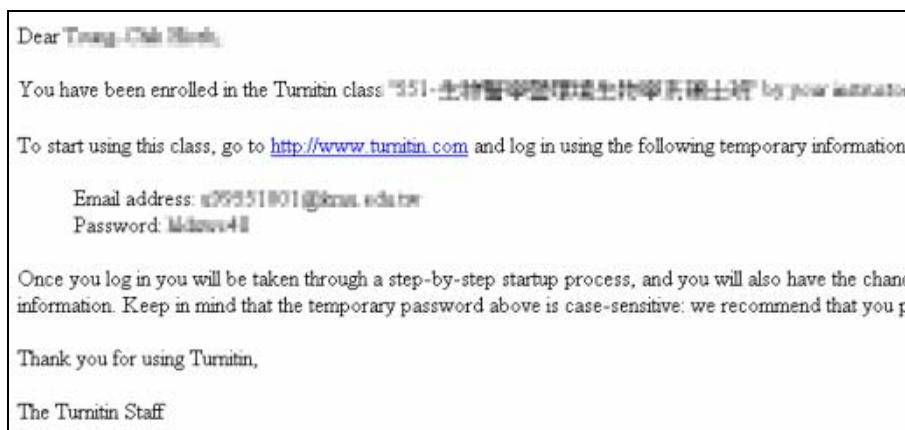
Dear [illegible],

You have been enrolled in the Turnitin class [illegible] by your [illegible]

To start using this class, go to http://www.turnitin.com and log in using the following temporary information

Email address: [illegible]
Password: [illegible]

Once you log in you will be taken through a step-by-step startup process, and you will also have the chanc information. Keep in mind that the temporary password above is case-sensitive: we recommend that you p

Thank you for using Turnitin,

The Turnitin Staff